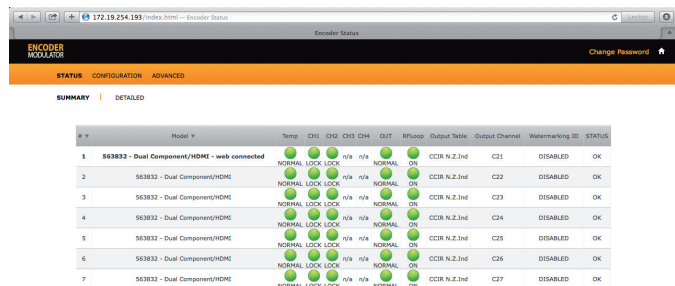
172.19.254.193/index.html — Encoder Status

Encoder Status

ENCODER MODULATOR

Change Password

STATUS CONFIGURATION ADVANCED

SUMMARY | DETAILED

| # ▼ | Model ▼ | Temp | CH1 | CH2 | CH3 | CH4 | OUT | RFLoop | Output Table | Output Channel | Watermarking ID | STATUS |
|---|---|---|---|---|---|---|---|---|---|---|---|---|
| 1 | 563832 - Dual Component/HDMI - web connected | NORMAL | LOCK | LOCK | n/a | n/a | NORMAL | ON | CCIR N.Z.Ind | C21 | DISABLED | OK |
| 2 | 563832 - Dual Component/HDMI | NORMAL | LOCK | LOCK | n/a | n/a | NORMAL | ON | CCIR N.Z.Ind | C22 | DISABLED | OK |
| 3 | 563832 - Dual Component/HDMI | NORMAL | LOCK | LOCK | n/a | n/a | NORMAL | ON | CCIR N.Z.Ind | C23 | DISABLED | OK |
| 4 | 563832 - Dual Component/HDMI | NORMAL | LOCK | LOCK | n/a | n/a | NORMAL | ON | CCIR N.Z.Ind | C24 | DISABLED | OK |
| 5 | 563832 - Dual Component/HDMI | NORMAL | LOCK | LOCK | n/a | n/a | NORMAL | ON | CCIR N.Z.Ind | C25 | DISABLED | OK |
| 6 | 563832 - Dual Component/HDMI | NORMAL | LOCK | LOCK | n/a | n/a | NORMAL | ON | CCIR N.Z.Ind | C26 | DISABLED | OK |
| 7 | 563832 - Dual Component/HDMI | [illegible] | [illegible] | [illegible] | n/a | n/a | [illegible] | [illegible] | CCIR N.Z.Ind | C27 | DISABLED | OK |